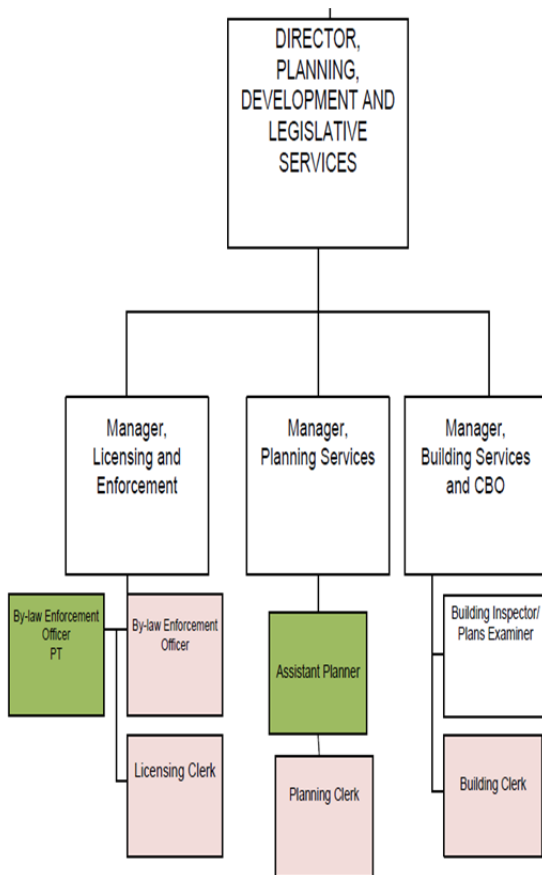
DIRECTOR, PLANNING, DEVELOPMENT AND LEGISLATIVE SERVICES

Manager, Licensing and Enforcement

Manager, Planning Services

Manager, Building Services and CBO

By-law Enforcement Officer PT

By-law Enforcement Officer

Licensing Clerk

Assistant Planner

Planning Clerk

Building Inspector/ Plans Examiner

Building Clerk